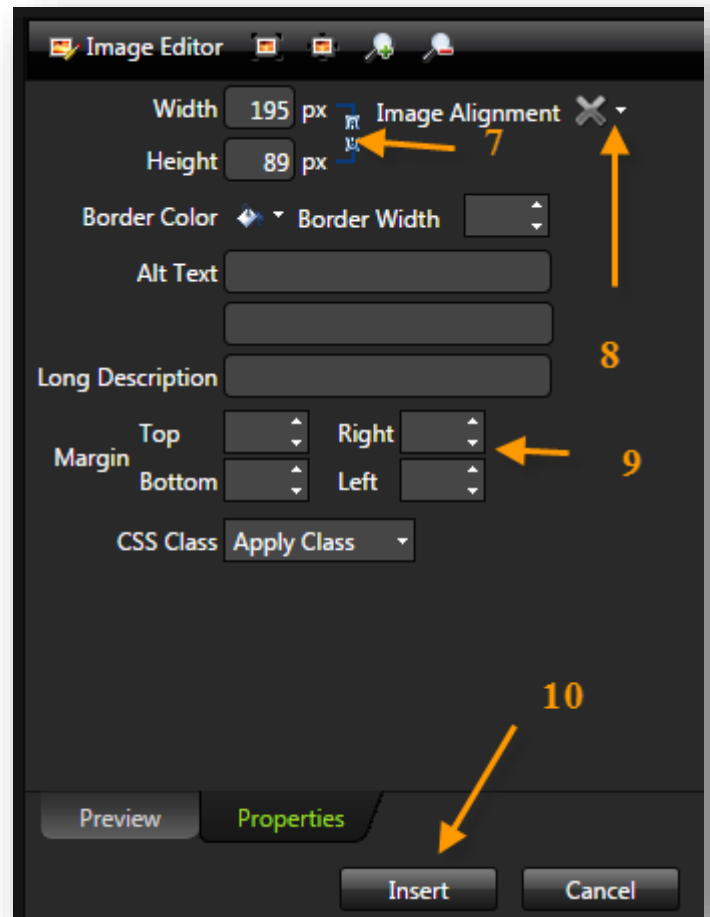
Image Editor

Width 195 px
Height 89 px
Image Alignment
7

Border Color Border Width

Alt Text

Long Description
8

Margin Top Right
Bottom Left
9

CSS Class Apply Class

10

Preview Properties

Insert Cancel